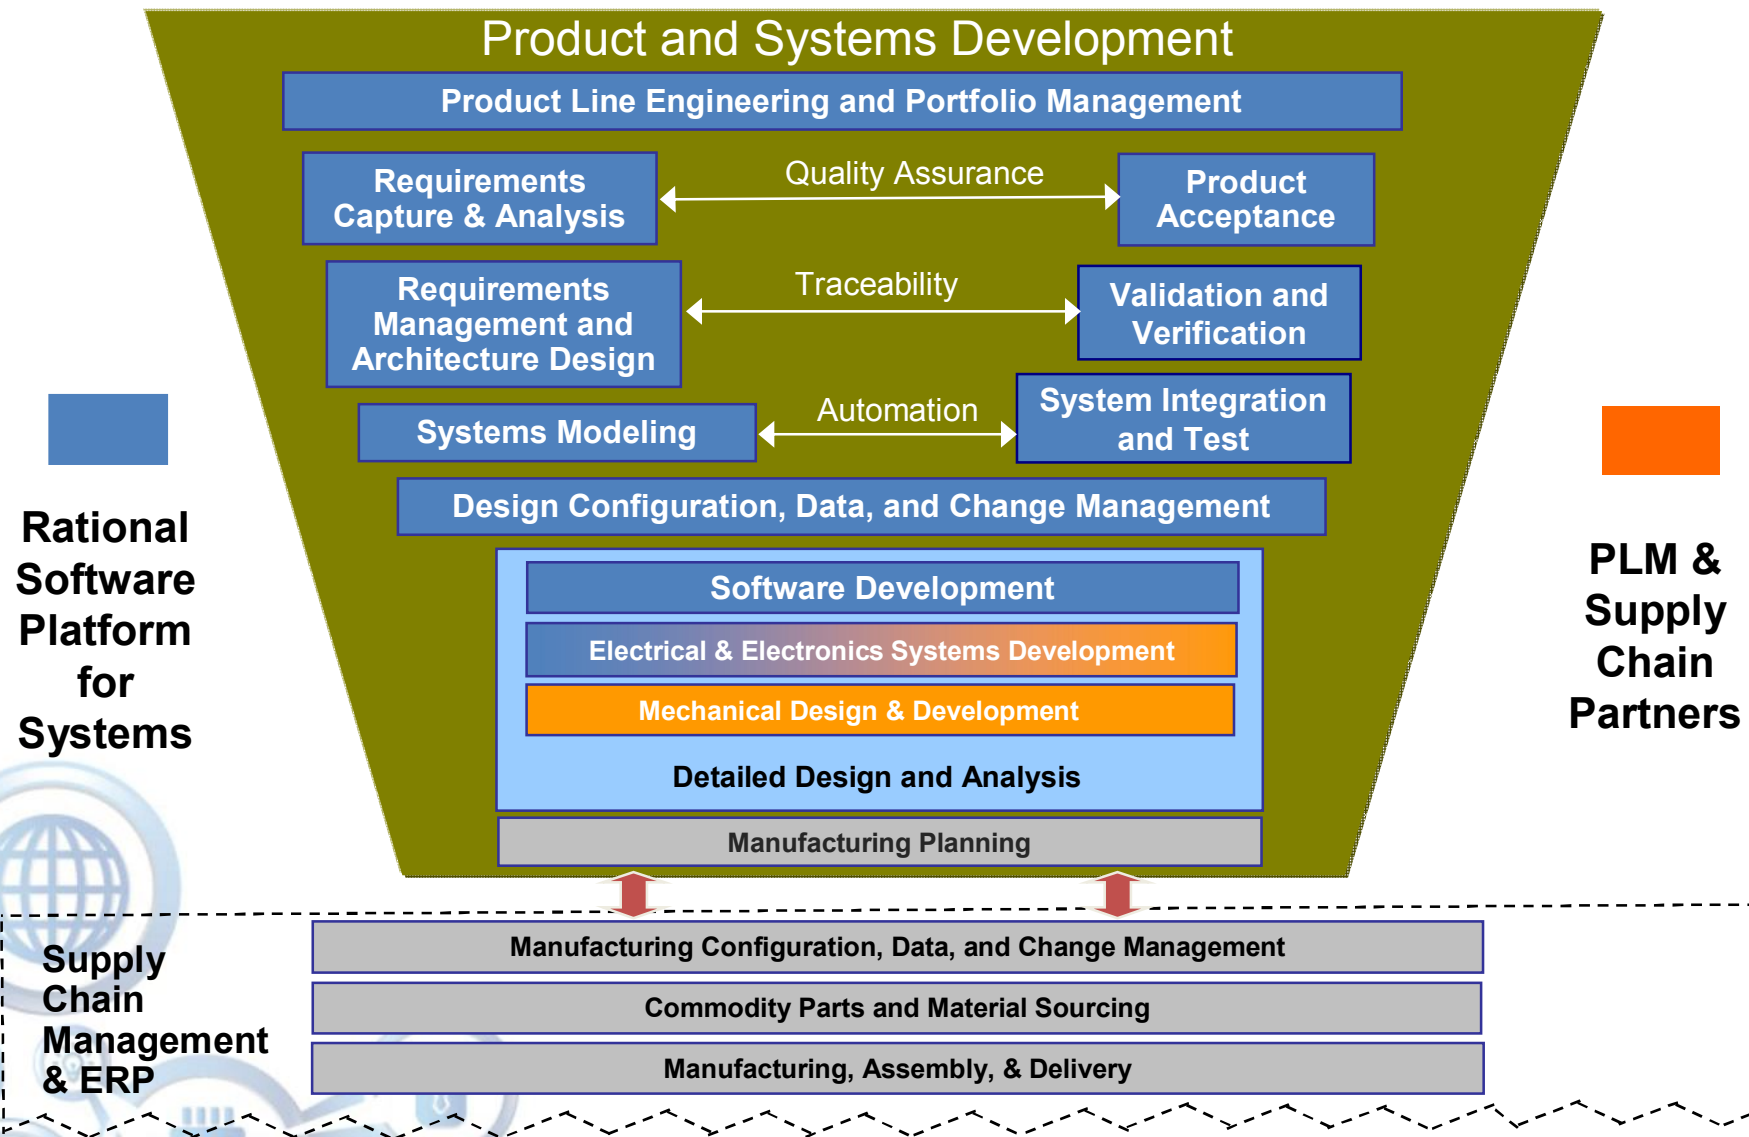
Product and Systems Development

Product Line Engineering and Portfolio Management

Requirements Capture & Analysis

Quality Assurance

Product Acceptance

Requirements Management and Architecture Design

Traceability

Validation and Verification

Systems Modeling

Automation

System Integration and Test

Design Configuration, Data, and Change Management

Software Development

Electrical & Electronics Systems Development

Mechanical Design & Development

Detailed Design and Analysis

Manufacturing Planning

Rational Software Platform for Systems

PLM & Supply Chain Partners

Supply Chain Management & ERP

Manufacturing Configuration, Data, and Change Management

Commodity Parts and Material Sourcing

Manufacturing, Assembly, & Delivery